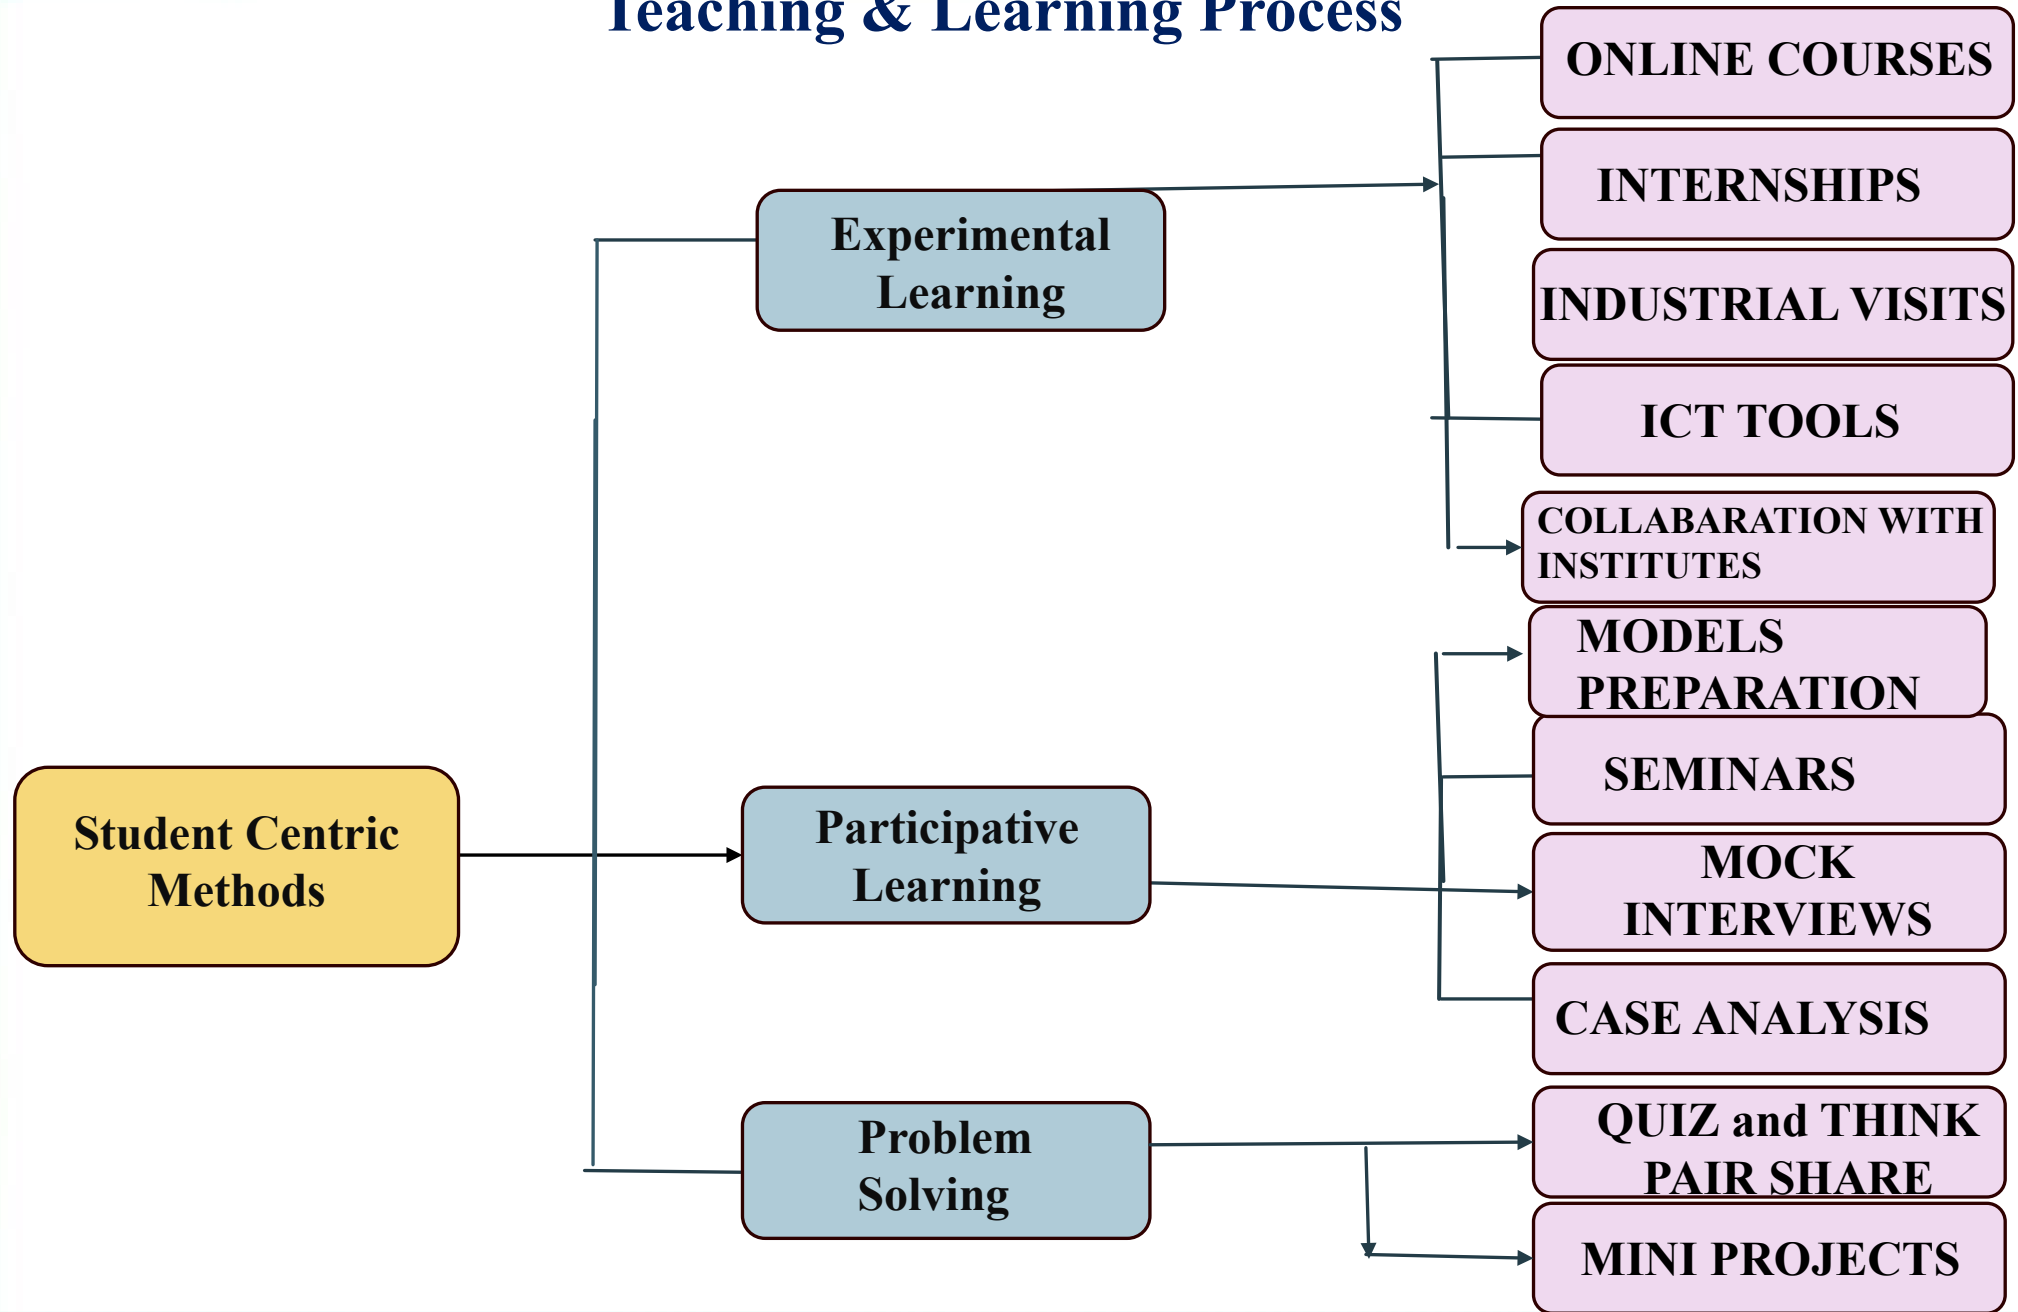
Teaching & Learning Process

Student Centric Methods

Experimental Learning

Participative Learning

Problem Solving

ONLINE COURSES

INTERNSHIPS

INDUSTRIAL VISITS

ICT TOOLS

COLLABARATION WITH INSTITUTES

MODELS PREPARATION

SEMINARS

MOCK INTERVIEWS

CASE ANALYSIS

QUIZ and THINK PAIR SHARE

MINI PROJECTS